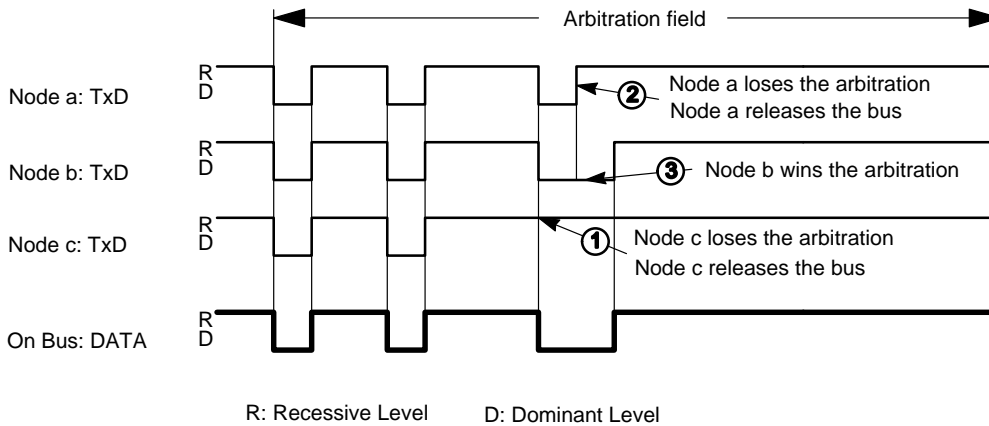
Arbitration field

Node a: TxD
R
D

2 Node a loses the arbitration
Node a releases the bus

Node b: TxD
R
D

3 Node b wins the arbitration

Node c: TxD
R
D

1 Node c loses the arbitration
Node c releases the bus

On Bus: DATA
R
D

R: Recessive Level

D: Dominant Level